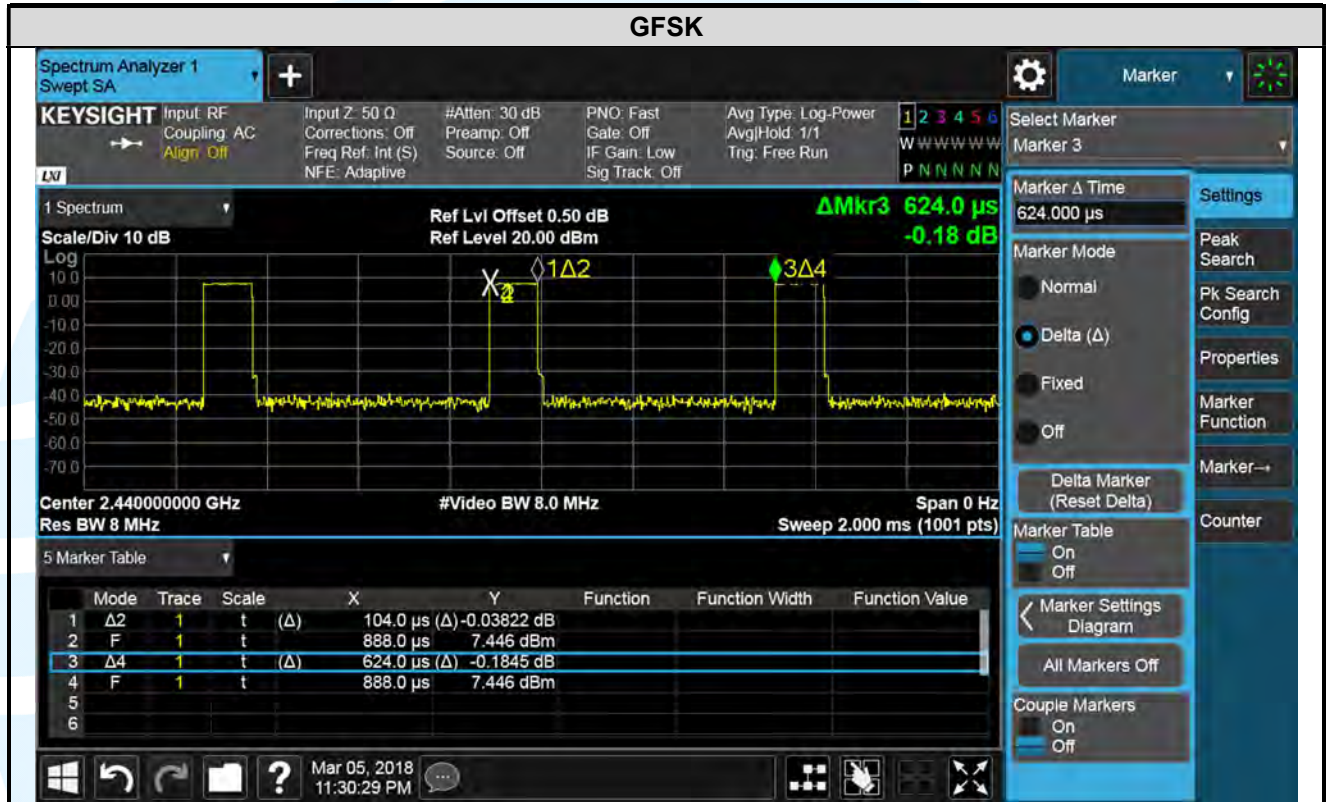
GFSK

Spectrum Analyzer 1
Swept SA

Marker

KEYSIGHT Input: RF
Coupling: AC
Align: Off

Input Z: 50 Ω
Corrections: Off
Freq Ref: Int (S)
NFE: Adaptive

#Atten: 30 dB
Preamp: Off
Source: Off

PNO: Fast
Gate: Off
IF Gain: Low
Sig Track: Off

Avg Type: Log-Power
Avg|Hold: 1/1
Trig: Free Run

1 2 3 4 5 6
W W W W W W
P N N N N N

Select Marker
Marker 3

1 Spectrum

Ref Lvl Offset 0.50 dB
Ref Level 20.00 dBm

ΔMkr3 624.0 μs
-0.18 dB

Scale/Div 10 dB
Log

10.0
0.00
-10.0
-20.0
-30.0
-40.0
-50.0
-60.0
-70.0

X2 ◊1Δ2 ◊3Δ4

Center 2.440000000 GHz
Res BW 8 MHz

#Video BW 8.0 MHz

Span 0 Hz
Sweep 2.000 ms (1001 pts)

Marker Δ Time
624.000 μs

Marker Mode
Normal
Delta (Δ)
Fixed
Off

Delta Marker (Reset Delta)

Marker Table
On
Off

Marker Settings Diagram

All Markers Off

Couple Markers
On
Off

Settings
Peak Search
Pk Search Config
Properties
Marker Function
Marker→
Counter

5 Marker Table

| | Mode | Trace | Scale | | X | Y | Function | Function Width | Function Value |
|---|---|---|---|---|---|---|---|---|---|
| 1 | Δ2 | 1 | t | (Δ) | 104.0 μs (Δ) | -0.03822 dB | | | |
| 2 | F | 1 | t | | 888.0 μs | 7.446 dBm | | | |
| 3 | Δ4 | 1 | t | (Δ) | 624.0 μs (Δ) | -0.1845 dB | | | |
| 4 | F | 1 | t | | 888.0 μs | 7.446 dBm | | | |
| 5 | | | | | | | | | |
| 6 | | | | | | | | | |

Mar 05, 2018
11:30:29 PM